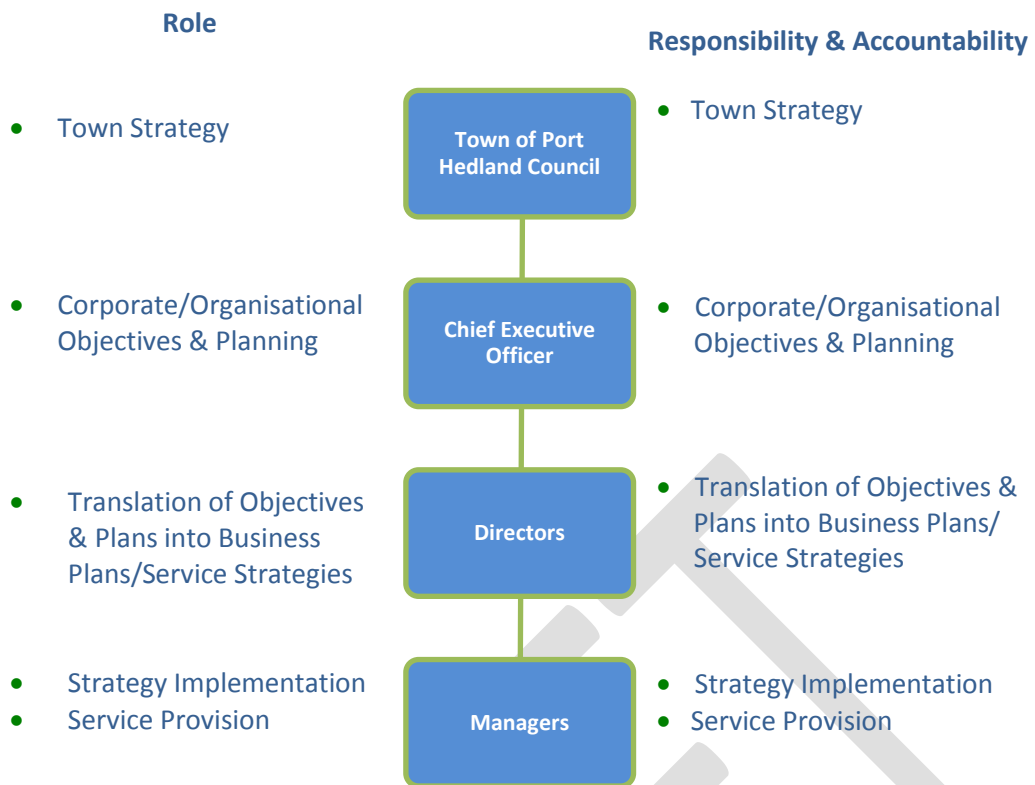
Role

Responsibility & Accountability

- Town Strategy

Town of Port Hedland Council

- Town Strategy

- Corporate/Organisational Objectives & Planning

Chief Executive Officer

- Corporate/Organisational Objectives & Planning

- Translation of Objectives & Plans into Business Plans/Service Strategies

Directors

- Translation of Objectives & Plans into Business Plans/ Service Strategies

- Strategy Implementation
- Service Provision

Managers

- Strategy Implementation
- Service Provision